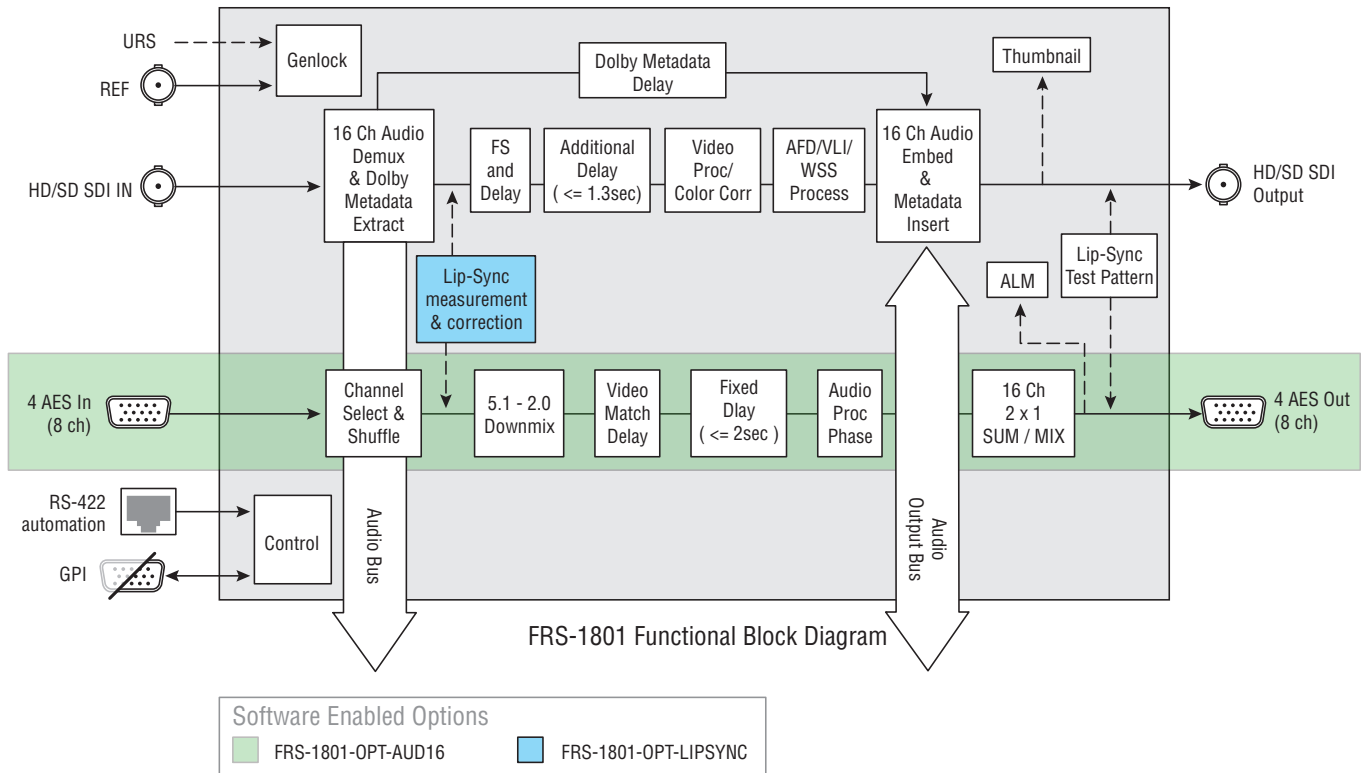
URS
REF
Genlock
Dolby Metadata Delay
Thumbnail
HD/SD SDI IN
16 Ch Audio Demux & Dolby Metadata Extract
FS and Delay
Additional Delay ( <= 1.3sec)
Video Proc/ Color Corr
AFD/VLI/ WSS Process
16 Ch Audio Embed & Metadata Insert
HD/SD SDI Output
Lip-Sync measurement & correction
ALM
Lip-Sync Test Pattern
4 AES In (8 ch)
Channel Select & Shuffle
5.1 - 2.0 Downmix
Video Match Delay
Fixed Dlay ( <= 2sec )
Audio Proc Phase
16 Ch 2 x 1 SUM / MIX
4 AES Out (8 ch)
RS-422 automation
Control
GPI
Audio Bus
Audio Output Bus
FRS-1801 Functional Block Diagram
Software Enabled Options
FRS-1801-OPT-AUD16
FRS-1801-OPT-LIPSYNC